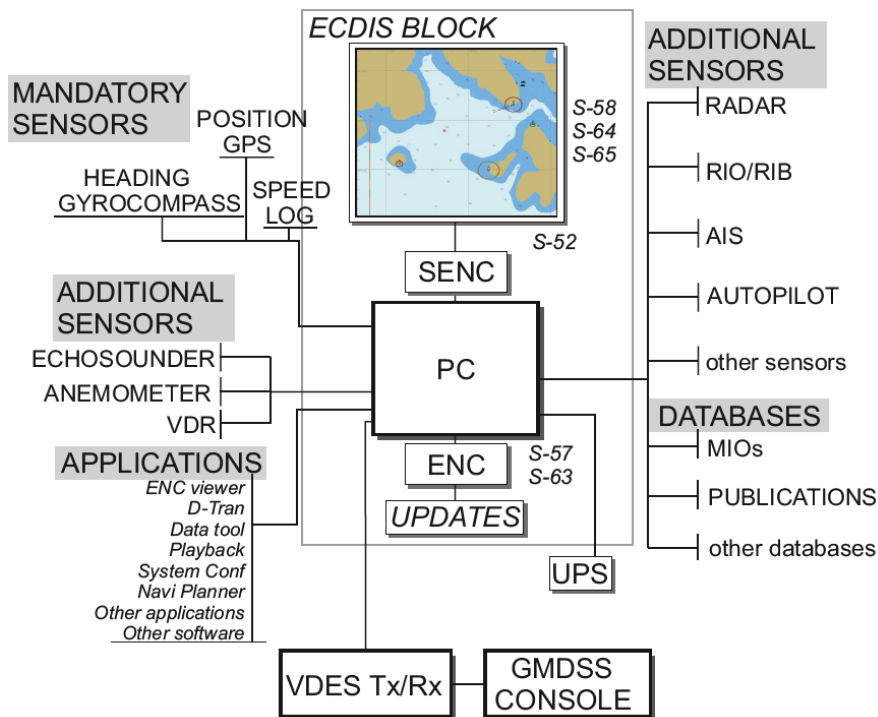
ECDIS BLOCK

MANDATORY SENSORS

POSITION GPS

HEADING GYROCOMPASS

SPEED LOG

S-58
S-64
S-65

S-52

SENC

ADDITIONAL SENSORS

ECHOSOUNDER

ANEMOMETER

VDR

PC

APPLICATIONS

ENC viewer
D-Tran
Data tool
Playback
System Conf
Navi Planner
Other applications
Other software

ENC

S-57
S-63

UPDATES

UPS

ADDITIONAL SENSORS

RADAR

RIO/RIB

AIS

AUTOPILOT

other sensors

DATABASES

MIOs

PUBLICATIONS

other databases

VDES Tx/Rx

GMDSS CONSOLE